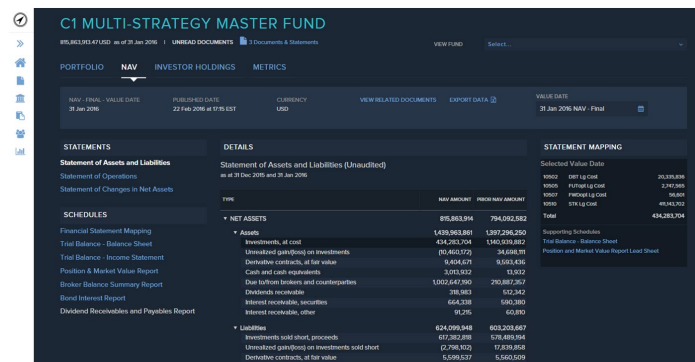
C1 MULTI-STRATEGY MASTER FUND

815,863,913.47 USD as of 31 Jan 2016 | UNREAD DOCUMENTS 3 Documents & Statements

VIEW FUND Select...

PORTFOLIO NAV INVESTOR HOLDINGS METRICS

NAV - FINAL - VALUE DATE
31 Jan 2016

PUBLISHED DATE
22 Feb 2016 at 17:15 EST

CURRENCY
USD

VIEW RELATED DOCUMENTS EXPORT DATA

VALUE DATE
31 Jan 2016 NAV - Final

STATEMENTS

Statement of Assets and Liabilities
Statement of Operations
Statement of Changes in Net Assets

SCHEDULES

Financial Statement Mapping
Trial Balance - Balance Sheet
Trial Balance - Income Statement
Position & Market Value Report
Broker Balance Summary Report
Bond Interest Report
Dividend Receivables and Payables Report

DETAILS

Statement of Assets and Liabilities (Unaudited)
as at 31 Dec 2015 and 31 Jan 2016

| TYPE | NAV AMOUNT | PRIOR NAV AMOUNT |
|---|---|---|
| ▼ NET ASSETS | 815,863,914 | 794,092,582 |
| ▼ Assets | 1,439,963,861 | 1,397,296,250 |
| Investments, at cost | 434,283,704 | 1,140,939,882 |
| Unrealized gain/(loss) on investments | (10,460,172) | 34,698,111 |
| Derivative contracts, at fair value | 9,404,671 | 9,593,436 |
| Cash and cash equivalents | 3,013,932 | 13,932 |
| Due to/from brokers and counterparties | 1,002,647,190 | 210,887,357 |
| Dividends receivable | 318,983 | 512,342 |
| Interest receivable, securities | 664,338 | 590,380 |
| Interest receivable, other | 91,215 | 60,810 |
| ▼ Liabilities | 624,099,948 | 603,203,667 |
| Investments sold short, proceeds | 617,382,818 | 578,489,194 |
| Unrealized gain/(loss) on investments sold short | (2,798,102) | 17,839,858 |
| Derivative contracts, at fair value | 5,599,537 | 5,560,509 |

STATEMENT MAPPING

Selected Value Date

| | | |
|---|---|---|
| 10502 | DBT Lg Cost | 20,335,836 |
| 10505 | FUTopt Lg Cost | 2,747,565 |
| 10507 | FWDspt Lg Cost | 56,601 |
| 10510 | STK Lg Cost | 411,143,702 |
| Total | | 434,283,704 |

Supporting Schedules
Trial Balance - Balance Sheet
Position and Market Value Report Lead Sheet